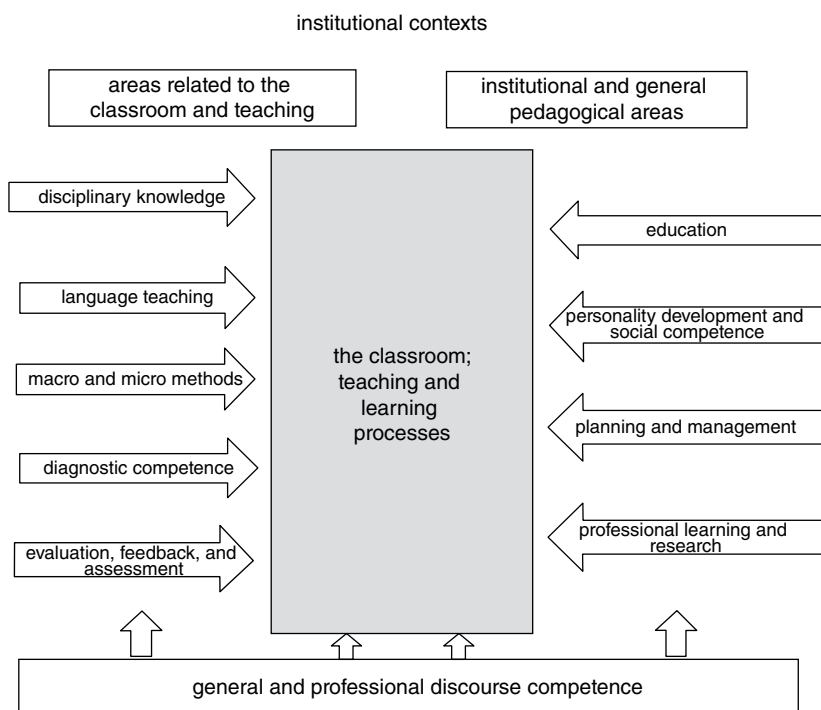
institutional contexts

areas related to the classroom and teaching

institutional and general pedagogical areas

disciplinary knowledge

language teaching

macro and micro methods

diagnostic competence

evaluation, feedback, and assessment

the classroom; teaching and learning processes

education

personality development and social competence

planning and management

professional learning and research

general and professional discourse competence